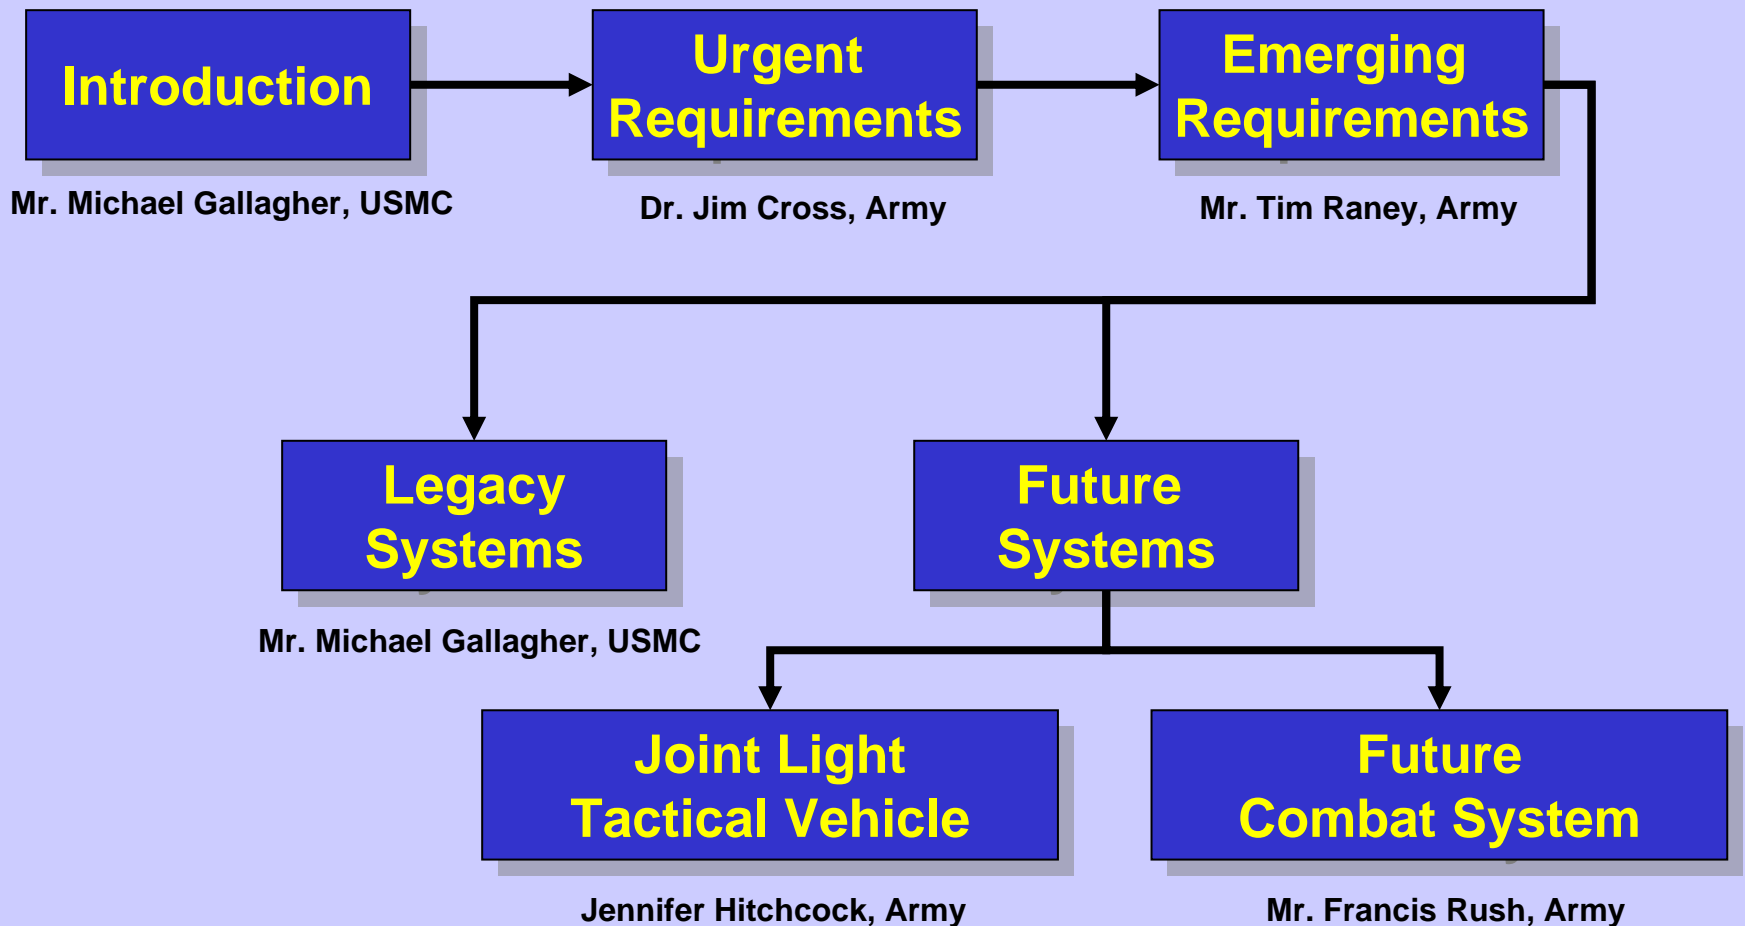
Introduction

Mr. Michael Gallagher, USMC

Urgent Requirements

Dr. Jim Cross, Army

Emerging Requirements

Mr. Tim Raney, Army

Legacy Systems

Mr. Michael Gallagher, USMC

Future Systems

Joint Light Tactical Vehicle

Jennifer Hitchcock, Army

Future Combat System

Mr. Francis Rush, Army